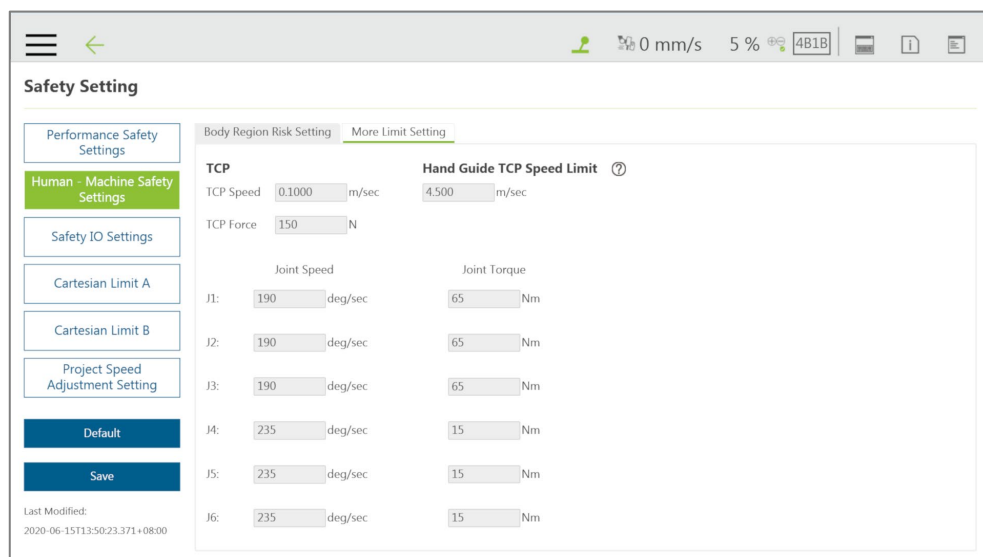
0 mm/s 5 % 4B1B

Safety Setting

Performance Safety Settings

Human - Machine Safety Settings

Safety IO Settings

Cartesian Limit A

Cartesian Limit B

Project Speed Adjustment Setting

Default

Save

Last Modified:
2020-06-15T13:50:23.371+08:00

Body Region Risk Setting More Limit Setting

TCP
TCP Speed 0.1000 m/sec
TCP Force 150 N

Hand Guide TCP Speed Limit ⑦
4.500 m/sec

| | Joint Speed | | Joint Torque | |
|---|---|---|---|---|
| J1: | 190 | deg/sec | 65 | Nm |
| J2: | 190 | deg/sec | 65 | Nm |
| J3: | 190 | deg/sec | 65 | Nm |
| J4: | 235 | deg/sec | 15 | Nm |
| J5: | 235 | deg/sec | 15 | Nm |
| J6: | 235 | deg/sec | 15 | Nm |